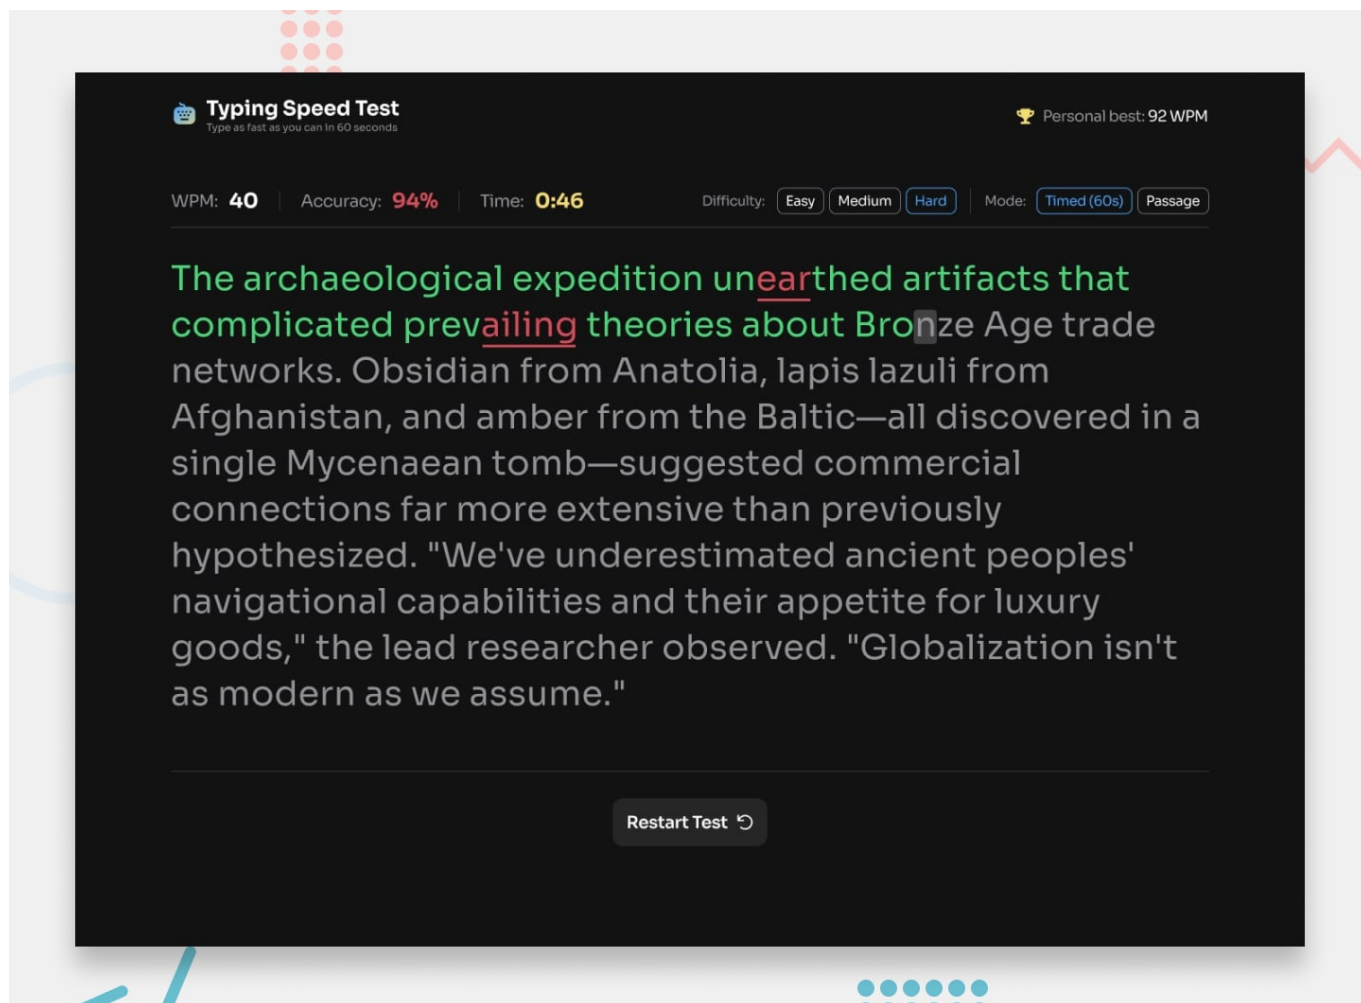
Typing Speed Test
Type as fast as you can in 60 seconds

Personal best: 92 WPM

WPM: 40 | Accuracy: 94% | Time: 0:46

Difficulty: Easy Medium Hard | Mode: Timed (60s) Passage

The archaeological expedition unearthed artifacts that complicated prevailing theories about Bronze Age trade networks. Obsidian from Anatolia, lapis lazuli from Afghanistan, and amber from the Baltic—all discovered in a single Mycenaean tomb—suggested commercial connections far more extensive than previously hypothesized. "We've underestimated ancient peoples' navigational capabilities and their appetite for luxury goods," the lead researcher observed. "Globalization isn't as modern as we assume."

Restart Test